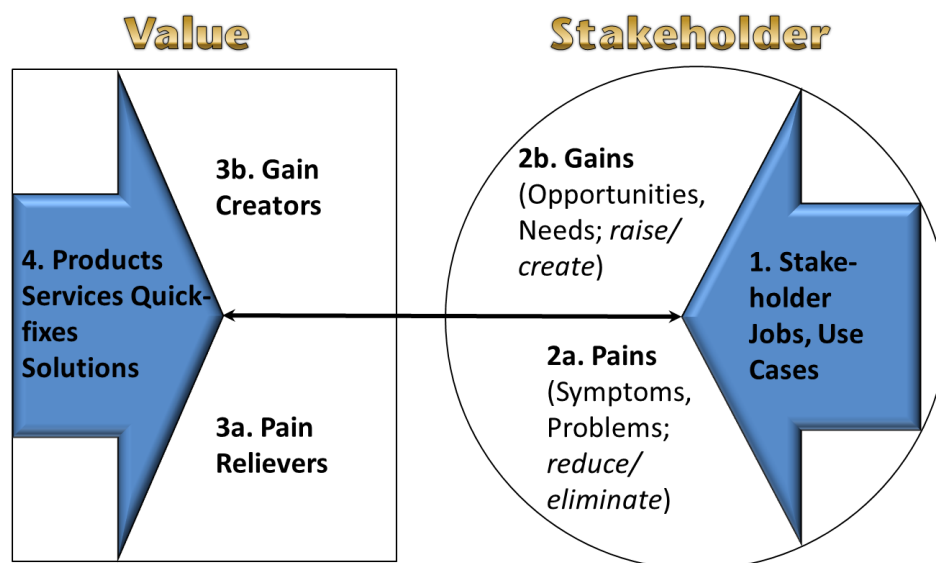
Value

Stakeholder

3b. Gain Creators

4. Products Services Quick-fixes Solutions

3a. Pain Relievers

2b. Gains (Opportunities, Needs; *raise/ create*)

1. Stakeholder Jobs, Use Cases

2a. Pains (Symptoms, Problems; *reduce/ eliminate*)